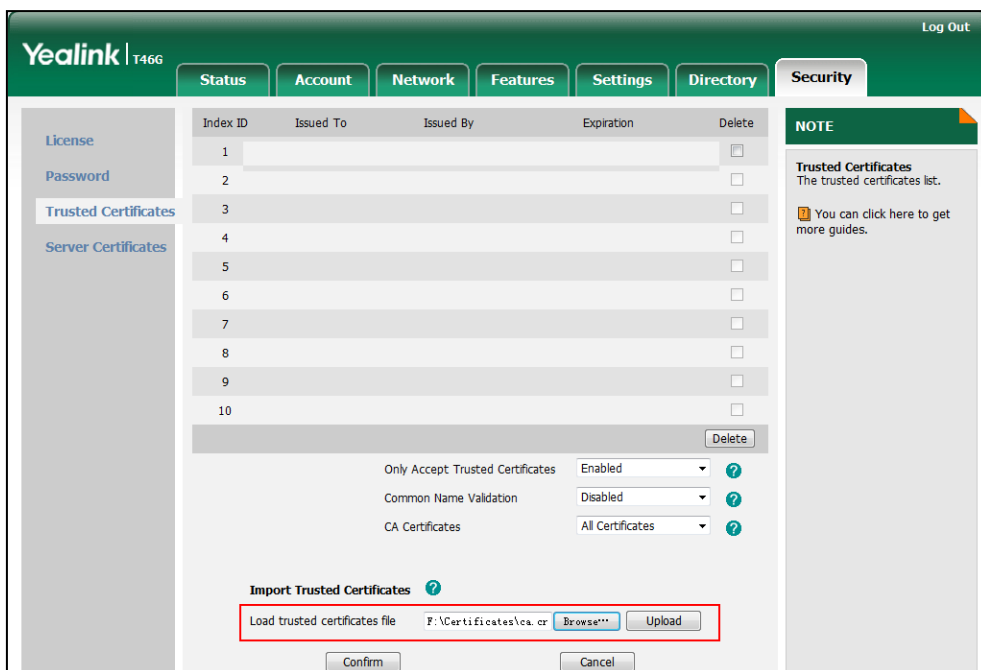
Log Out

Yealink T46G

Status Account Network Features Settings Directory Security

License
Password
Trusted Certificates
Server Certificates

| Index ID | Issued To | Issued By | Expiration | Delete |
|---|---|---|---|---|
| 1 | | | | |
| 2 | | | | |
| 3 | | | | |
| 4 | | | | |
| 5 | | | | |
| 6 | | | | |
| 7 | | | | |
| 8 | | | | |
| 9 | | | | |
| 10 | | | | |

Delete

Only Accept Trusted Certificates Enabled
Common Name Validation Disabled
CA Certificates All Certificates

Import Trusted Certificates

Load trusted certificates file F:\Certificates\ca.cr Browse… Upload

Confirm Cancel

NOTE

Trusted Certificates
The trusted certificates list.

You can click here to get more guides.